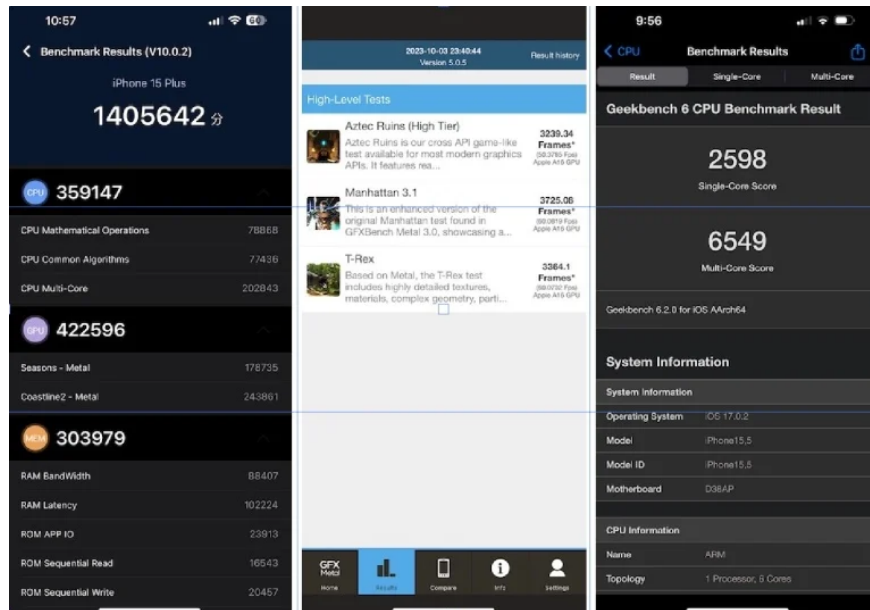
10:57

Benchmark Results (V10.0.2)

iPhone 15 Plus

1405642 分

CPU 359147

CPU Mathematical Operations 78868

CPU Common Algorithms 77436

CPU Multi-Core 202843

GPU 422596

Seasons - Metal 178735

Coastline2 - Metal 243861

MEM 303979

RAM BandWidth 88407

RAM Latency 102224

ROM APP IO 23913

ROM Sequential Read 16543

ROM Sequential Write 20457

2023-10-03 23:40:44
Version 5.0.5

Result history

High-Level Tests

Aztec Ruins (High Tier)
Aztec Ruins is our cross API game-like test available for most modern graphics APIs. It features rea...
3239.34 Frames*
(50.3765 Fps) Apple A16 GPU

Manhattan 3.1
This is an enhanced version of the original Manhattan test found in GFXBench Metal 3.0, showcasing a...
3725.08 Frames*
(60.0819 Fps) Apple A16 GPU

T-Rex
Based on Metal, the T-Rex test includes highly detailed textures, materials, complex geometry, parti...
3364.1 Frames*
(60.0732 Fps) Apple A16 GPU

GFX Metal
Home
Results
Compare
Info
Settings

9:56

CPU

Benchmark Results

Result
Single-Core
Multi-Core

Geekbench 6 CPU Benchmark Result

2598
Single-Core Score

6549
Multi-Core Score

Geekbench 6.2.0 for iOS AArch64

System Information

System Information

Operating System iOS 17.0.2

Model iPhone15,5

Model ID iPhone15,5

Motherboard D38AP

CPU Information

Name ARM

Topology 1 Processor, 6 Cores